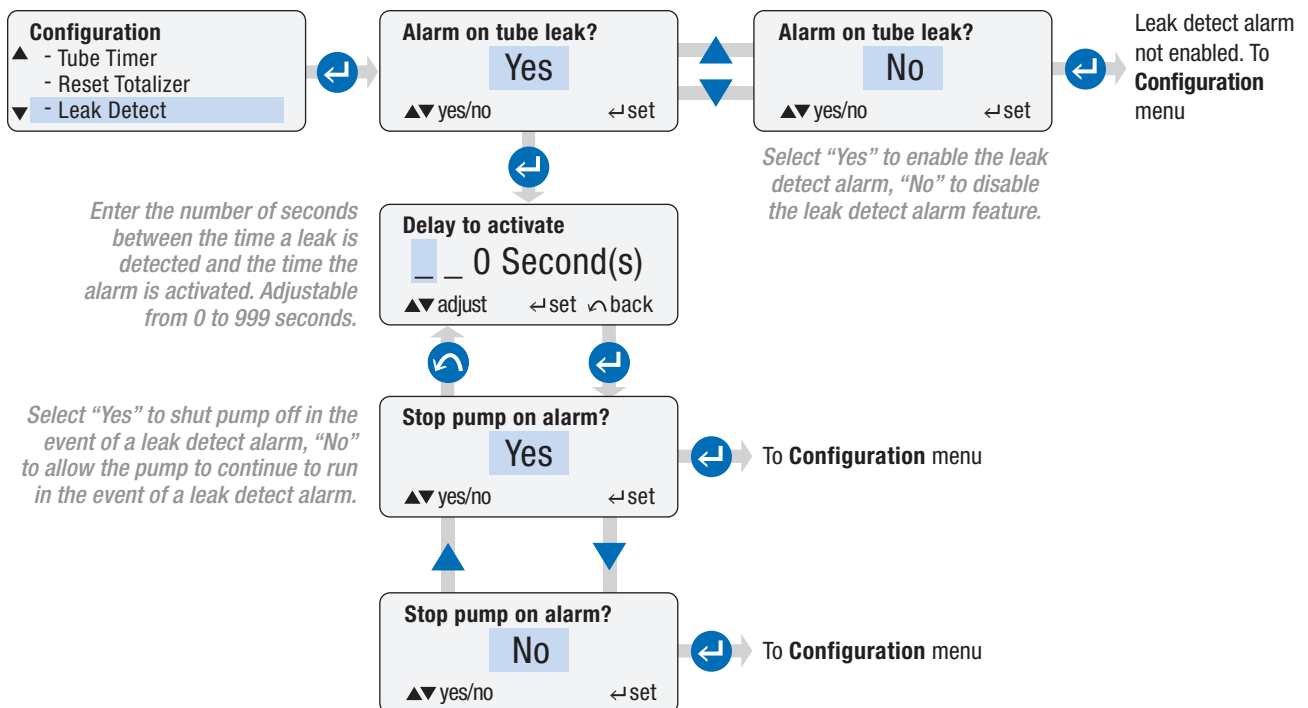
**Configuration**
▲ - Tube Timer
- Reset Totalizer
▼ - Leak Detect

**Alarm on tube leak?**
Yes
▲▼ yes/no ↵ set

**Alarm on tube leak?**
No
▲▼ yes/no ↵ set

Leak detect alarm not enabled. To **Configuration** menu

*Select "Yes" to enable the leak detect alarm, "No" to disable the leak detect alarm feature.*

*Enter the number of seconds between the time a leak is detected and the time the alarm is activated. Adjustable from 0 to 999 seconds.*

**Delay to activate**
_ _ 0 Second(s)
▲▼ adjust ↵ set ↶ back

*Select "Yes" to shut pump off in the event of a leak detect alarm, "No" to allow the pump to continue to run in the event of a leak detect alarm.*

**Stop pump on alarm?**
Yes
▲▼ yes/no ↵ set

To **Configuration** menu

**Stop pump on alarm?**
No
▲▼ yes/no ↵ set

To **Configuration** menu